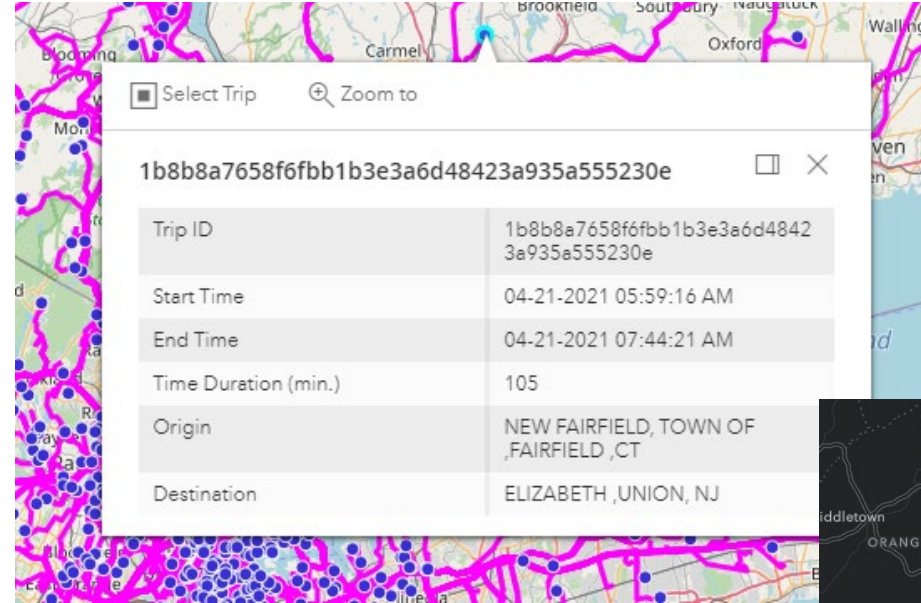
Brookfield Southbury Naugatuck
Blooming
Carmel
Oxford
Walling
Select Trip Zoom to
1b8b8a7658f6fbb1b3e3a6d48423a935a555230e

| Trip ID | 1b8b8a7658f6fbb1b3e3a6d48423a935a555230e |
|---|---|
| Start Time | 04-21-2021 05:59:16 AM |
| End Time | 04-21-2021 07:44:21 AM |
| Time Duration (min.) | 105 |
| Origin | NEW FAIRFIELD, TOWN OF ,FAIRFIELD ,CT |
| Destination | ELIZABETH ,UNION, NJ |

Middletown
ORANG